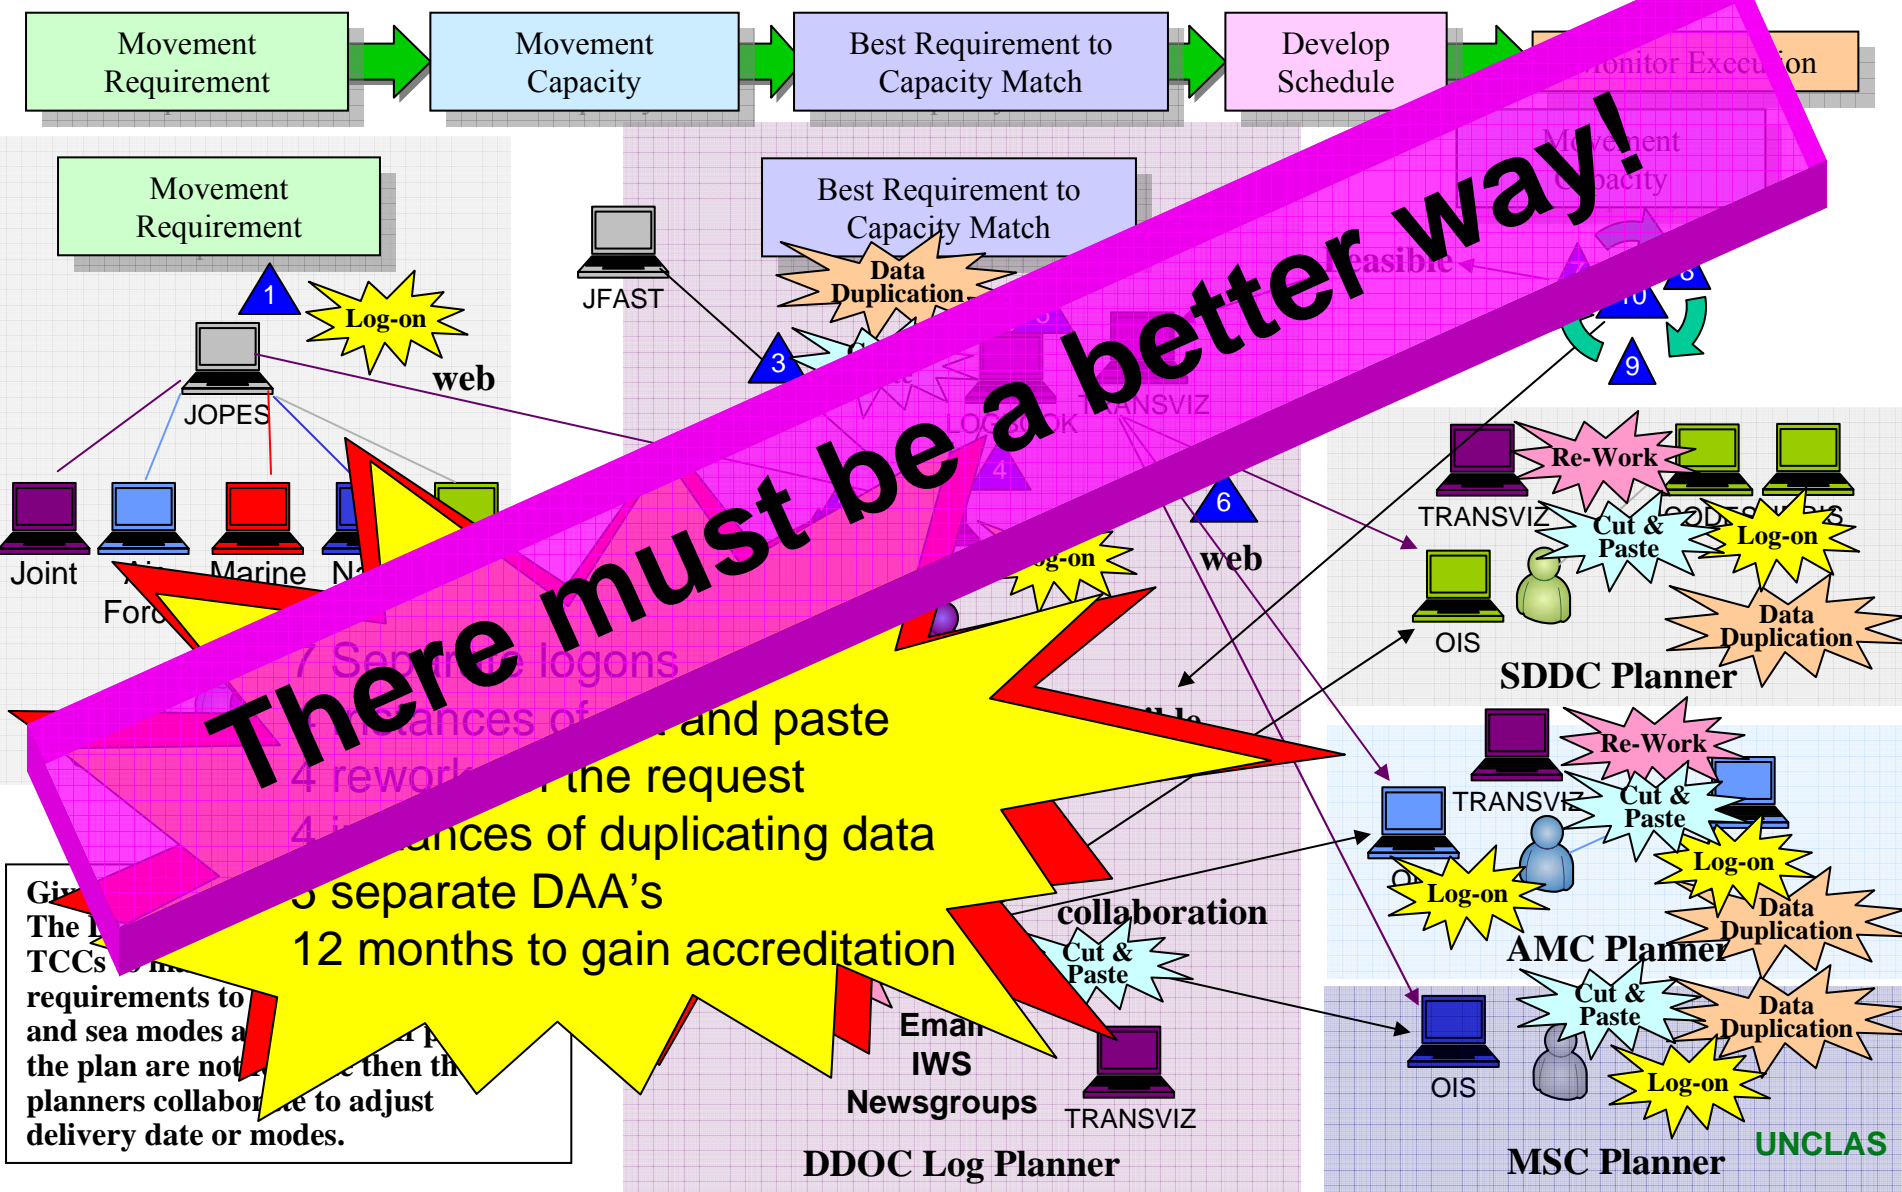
Movement Requirement

Movement Capacity

Best Requirement to Capacity Match

Develop Schedule

Monitor Execution

Movement Requirement

Best Requirement to Capacity Match

Data Duplication

Movement Capacity

Feasible

1

Log-on

web

JFAST

3

10

8

9

JOPES

LOGBOOK

TRANSVIZ

4

6

Re-Work

TRANSVIZ

Cut & Paste

Log-on

Joint

Air Force

Marine

Navy

Log-on

web

OIS

Data Duplication

SDDC Planner

There must be a better way!

7 Separate logons

7 instances of cut and paste

4 reworks of the request

4 instances of duplicating data

5 separate DAA's

12 months to gain accreditation

Re-Work

TRANSVIZ

Cut & Paste

Log-on

Log-on

Data Duplication

AMC Planner

Given: The TCCs requirements to and sea modes a the plan are not then the planners collaborate to adjust delivery date or modes.

collaboration

Cut & Paste

Email IWS Newsgroups

TRANSVIZ

DDOC Log Planner

Cut & Paste

Data Duplication

OIS

Log-on

MSC Planner

UNCLAS